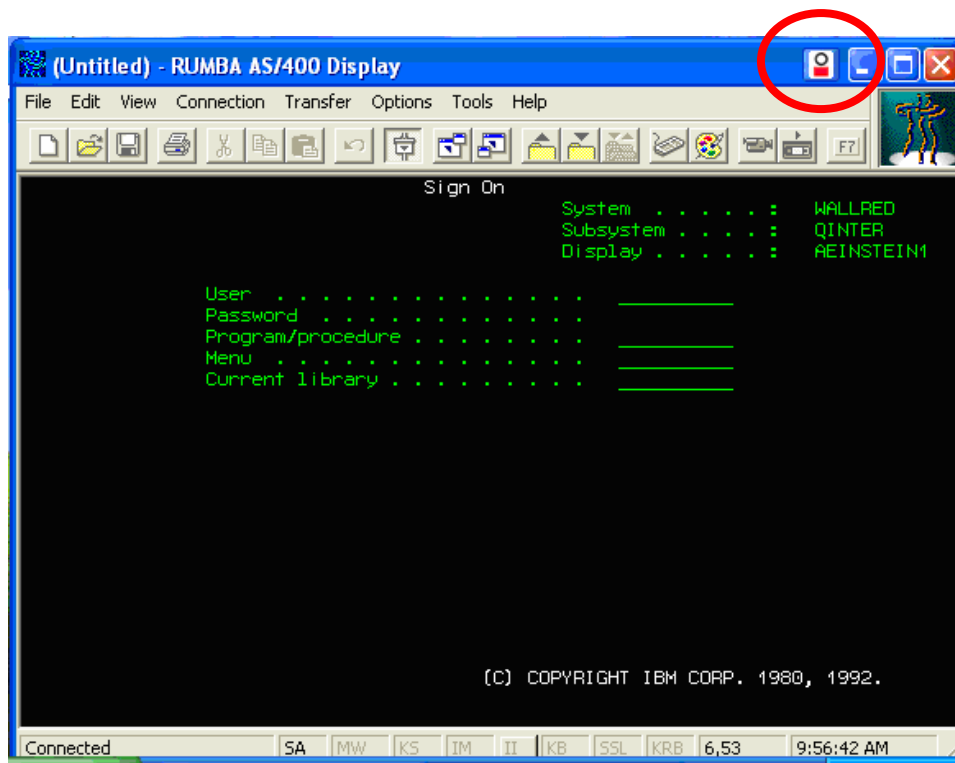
(Untitled) - RUMBA AS/400 Display

File Edit View Connection Transfer Options Tools Help

F7

Sign On

System . . . . . : WALLRED
Subsystem . . . . : QINTER
Display . . . . . : AEINSTEIN1

User . . . . . . . . . . . . . . ________
Password . . . . . . . . . . . .
Program/procedure . . . . . . . . ________
Menu . . . . . . . . . . . . . . ________
Current library . . . . . . . . . ________

(C) COPYRIGHT IBM CORP. 1980, 1992.

Connected | SA | MW | KS | IM | II | KB | SSL | KRB | 6,53 | 9:56:42 AM